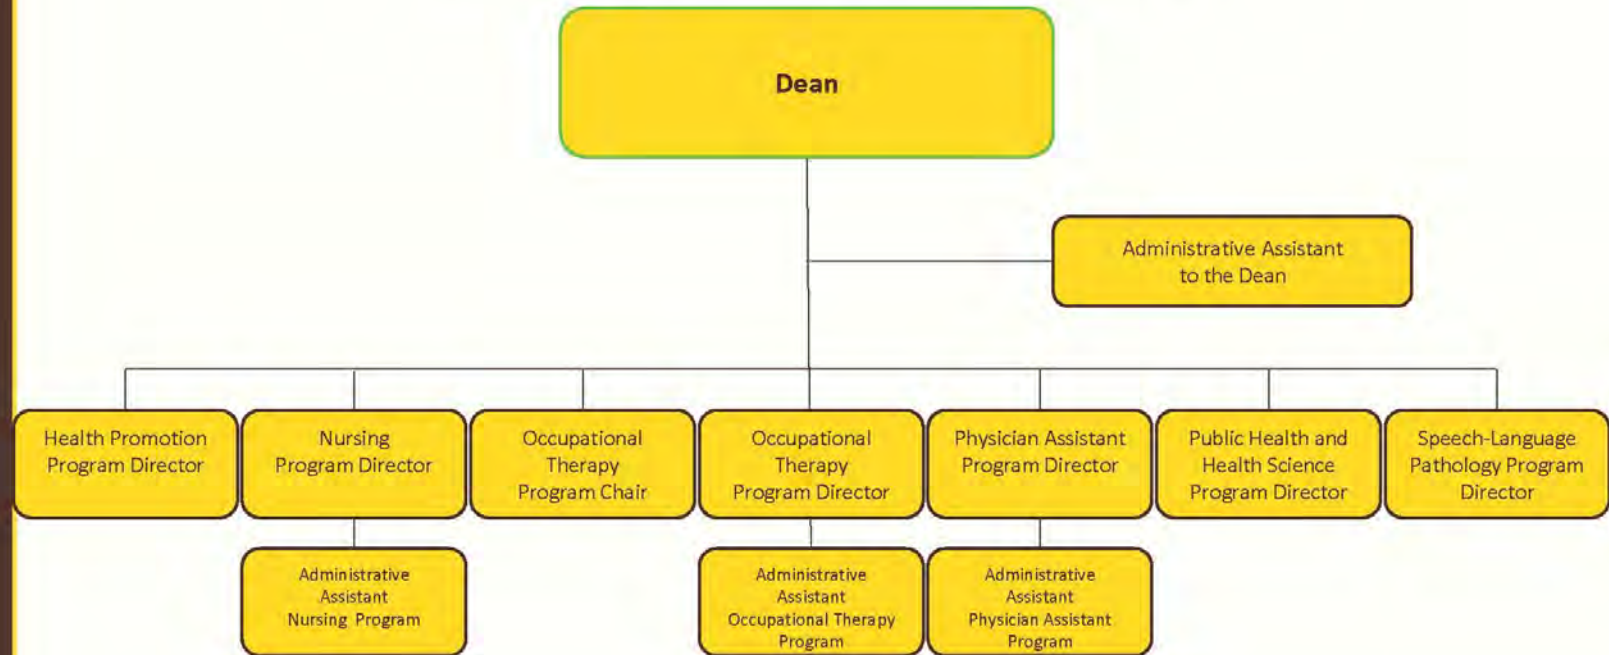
Dean

Administrative Assistant to the Dean

Health Promotion Program Director

Nursing Program Director

Occupational Therapy Program Chair

Occupational Therapy Program Director

Physician Assistant Program Director

Public Health and Health Science Program Director

Speech-Language Pathology Program Director

Administrative Assistant Nursing Program

Administrative Assistant Occupational Therapy Program

Administrative Assistant Physician Assistant Program